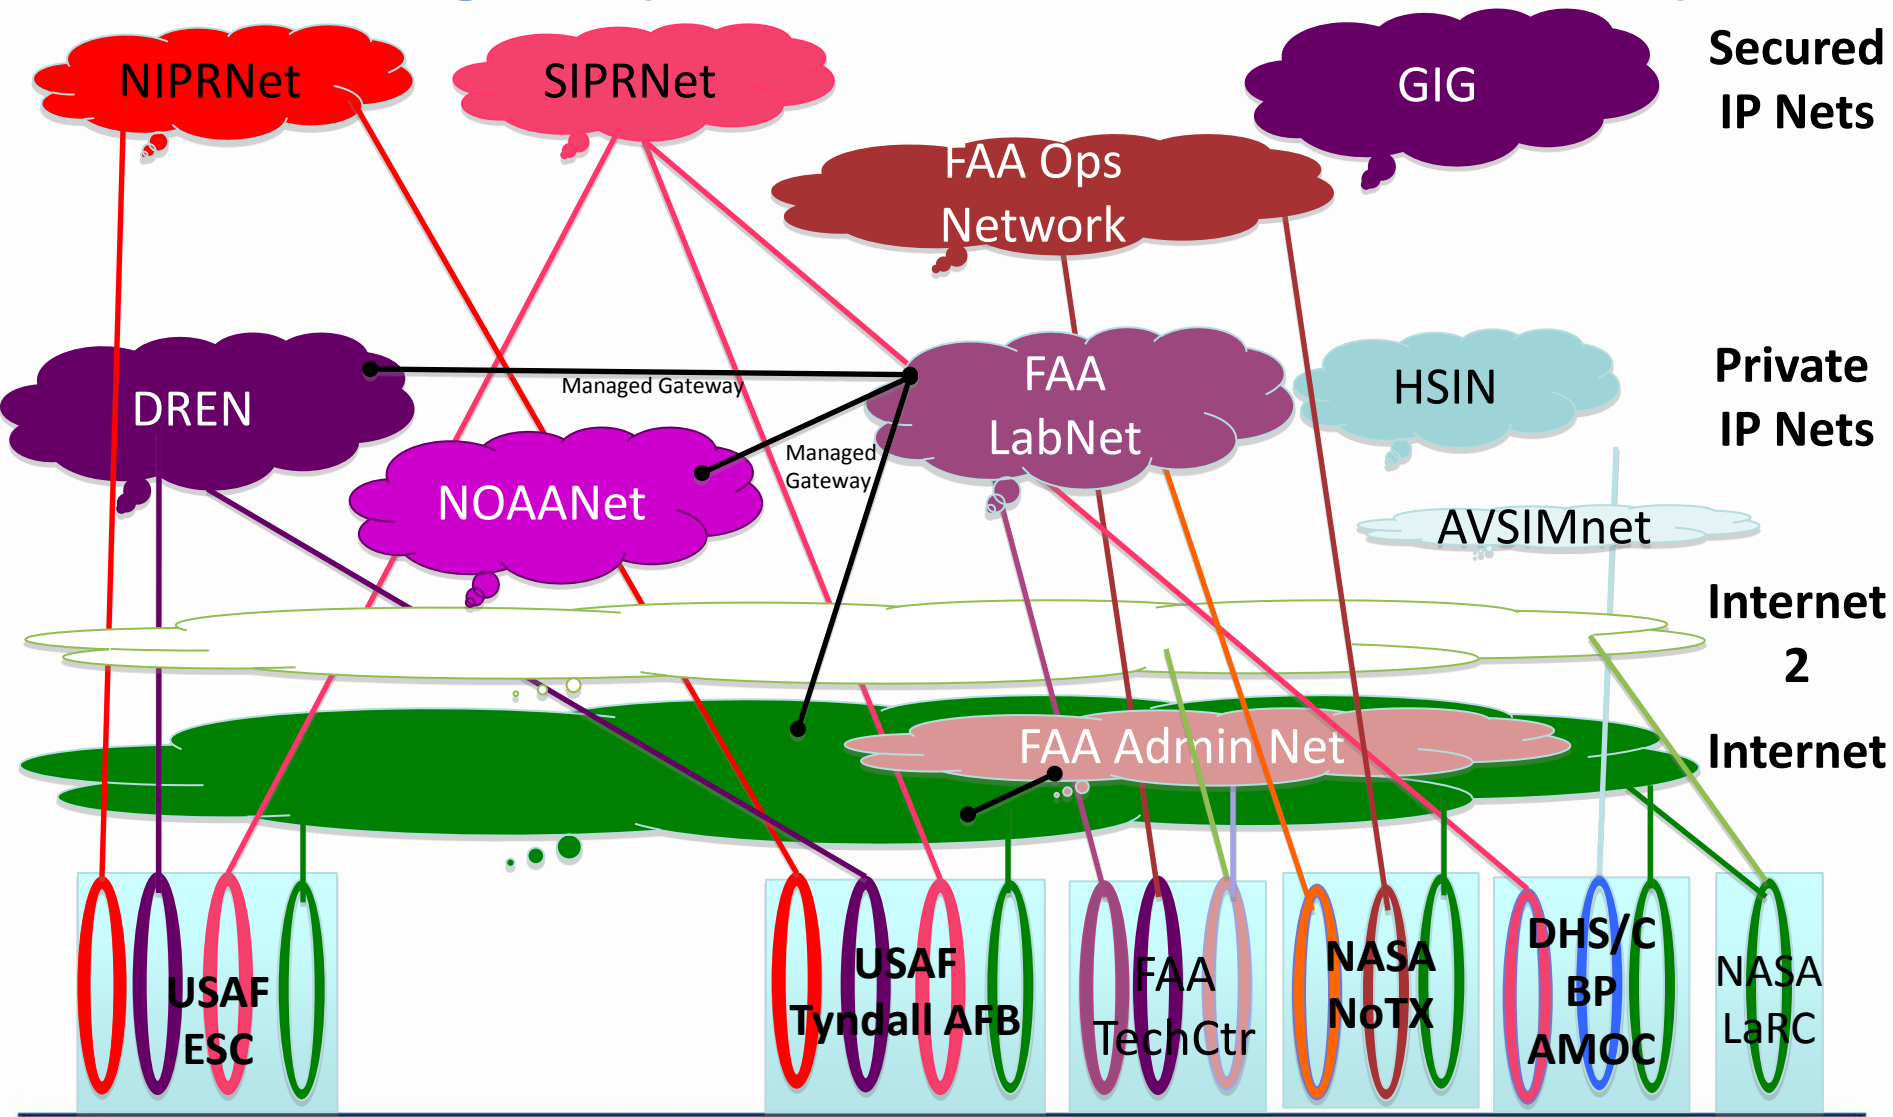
NIPRNet

SIPRNet

GIG

Secured IP Nets

FAA Ops Network

DREN

Managed Gateway

FAA LabNet

HSIN

Private IP Nets

NOAANet

Managed Gateway

AVSIMnet

Internet 2

FAA Admin Net

Internet

USAF ESC

USAF Tyndall AFB

FAA TechCtr

NASA NoTX

DHS/C BP AMOC

NASA LaRC